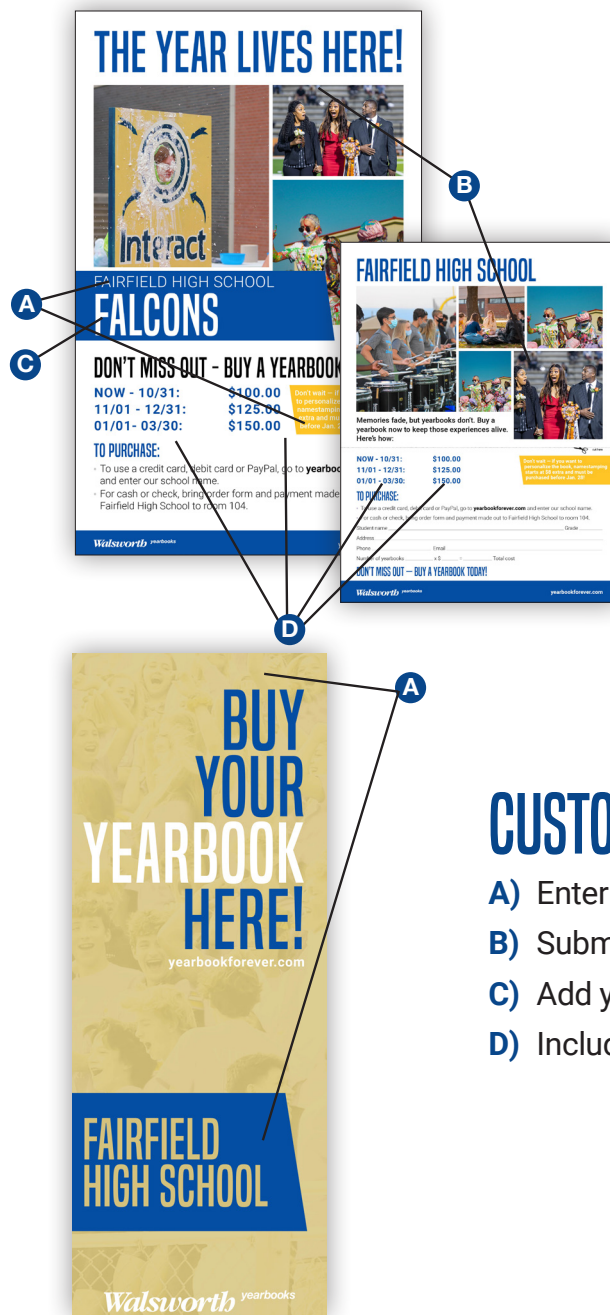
THE YEAR LIVES HERE!

Interact

FAIRFIELD HIGH SCHOOL
FALCONS

DON'T MISS OUT - BUY A YEARBOOK

NOW - 10/31: $100.00
11/01 - 12/31: $125.00
01/01- 03/30: $150.00

Don't wait — if you want to personalize namestamping extra and must before Jan.

TO PURCHASE:
- To use a credit card, debit card or PayPal, go to yearbook and enter our school name.
- For cash or check, bring order form and payment made Fairfield High School to room 104.

Walsworth yearbooks

B

A

C

FAIRFIELD HIGH SCHOOL

Memories fade, but yearbooks don't. Buy a yearbook now to keep those experiences alive. Here's how:

NOW - 10/31: $100.00
11/01 - 12/31: $125.00
01/01 - 03/30: $150.00

Don't wait — if you want to personalize the book, namestamping starts at $8 extra and must be purchased before Jan. 28!

TO PURCHASE:
To use a credit card, debit card or PayPal, go to yearbookforever.com and enter our school name.
For cash or check, bring order form and payment made out to Fairfield High School to room 104.
Student name Grade
Address
Phone Email
Number of yearbooks x $ = Total cost

DON'T MISS OUT — BUY A YEARBOOK TODAY!

Walsworth yearbooks yearbookforever.com

D

A

BUY YOUR YEARBOOK HERE!
yearbookforever.com

FAIRFIELD HIGH SCHOOL

Walsworth yearbooks

CUSTO

A) Enter
B) Subm
C) Add y
D) Incluc